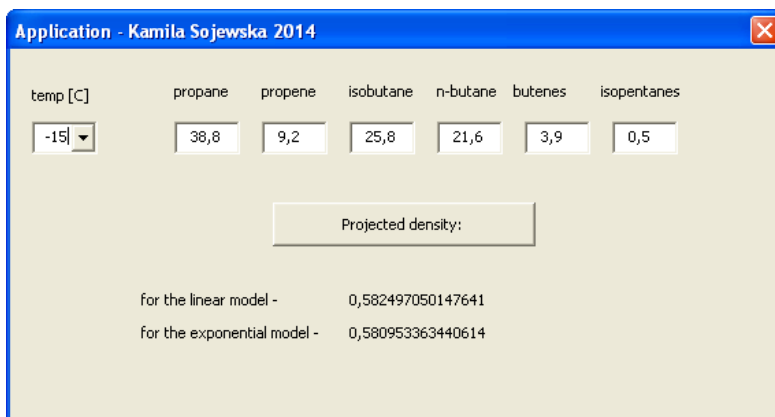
Application - Kamila Sojewska 2014

temp [C]

-15

propane propene isobutane n-butane butenes isopentanes

38,8 9,2 25,8 21,6 3,9 0,5

Projected density:

for the linear model - 0,582497050147641

for the exponential model - 0,580953363440614